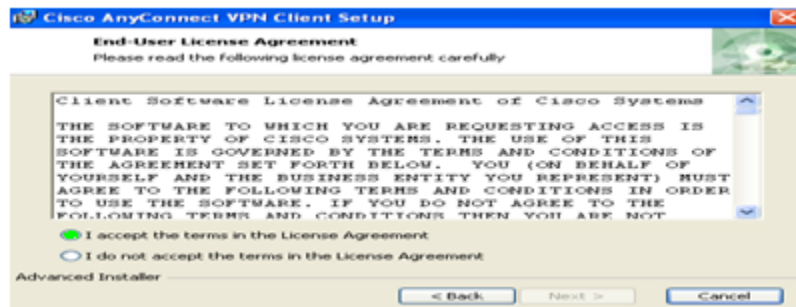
Cisco AnyConnect VPN Client Setup

End-User License Agreement
Please read the following license agreement carefully

Client Software License Agreement of Cisco Systems

THE SOFTWARE TO WHICH YOU ARE REQUESTING ACCESS IS THE PROPERTY OF CISCO SYSTEMS. THE USE OF THIS SOFTWARE IS GOVERNED BY THE TERMS AND CONDITIONS OF THE AGREEMENT SET FORTH BELOW. YOU (ON BEHALF OF YOURSELF AND THE BUSINESS ENTITY YOU REPRESENT) MUST AGREE TO THE FOLLOWING TERMS AND CONDITIONS IN ORDER TO USE THE SOFTWARE. IF YOU DO NOT AGREE TO THE FOLLOWING TERMS AND CONDITIONS THEN YOU ARE NOT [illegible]

I accept the terms in the License Agreement

I do not accept the terms in the License Agreement

Advanced Installer

< Back Next > Cancel